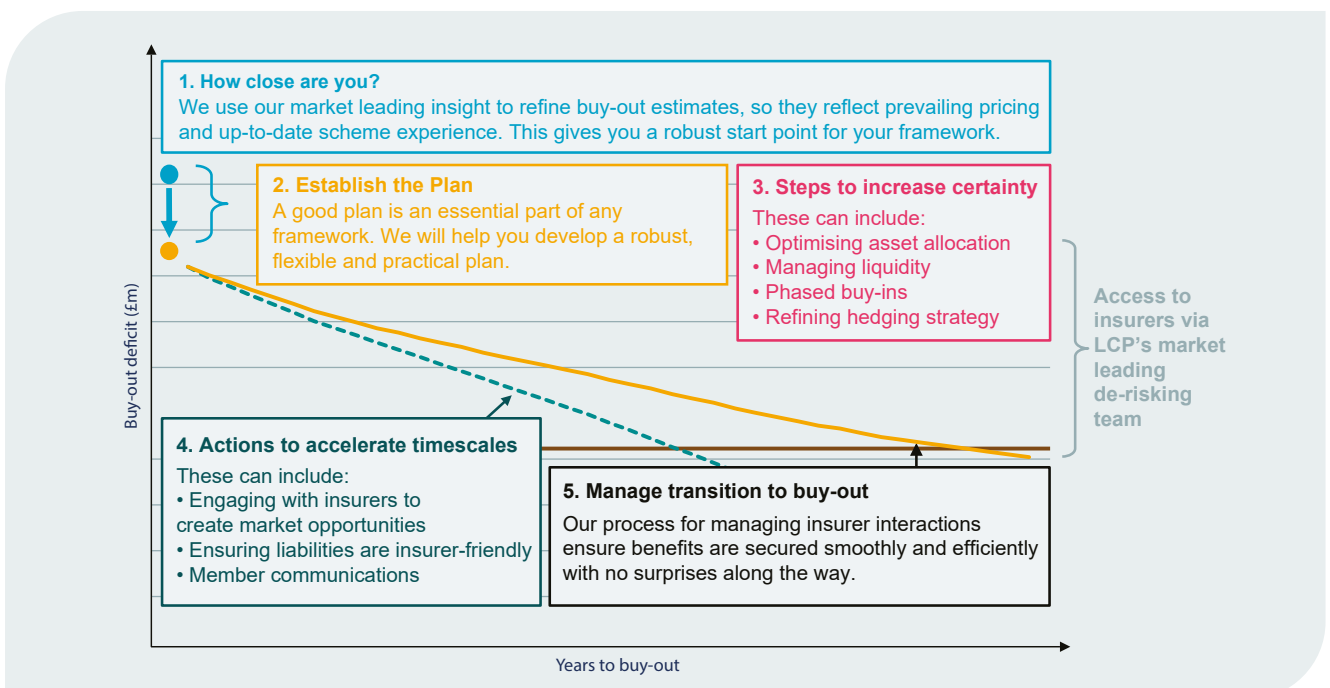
1. How close are you?
We use our market leading insight to refine buy-out estimates, so they reflect prevailing pricing and up-to-date scheme experience. This gives you a robust start point for your framework.

2. Establish the Plan
A good plan is an essential part of any framework. We will help you develop a robust, flexible and practical plan.

3. Steps to increase certainty
These can include:
• Optimising asset allocation
• Managing liquidity
• Phased buy-ins
• Refining hedging strategy

Access to insurers via LCP's market leading de-risking team

Buy-out deficit (£m)

4. Actions to accelerate timescales
These can include:
• Engaging with insurers to create market opportunities
• Ensuring liabilities are insurer-friendly
• Member communications

5. Manage transition to buy-out
Our process for managing insurer interactions ensure benefits are secured smoothly and efficiently with no surprises along the way.

Years to buy-out